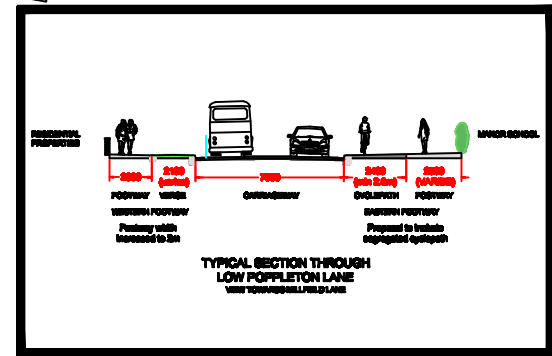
RESIDENTIAL PROPERTIES

MANOR SCHOOL

2000

2100 (varies)

7300

2400 (min 2.0m)

2000 (VARIES)

FOOTWAY

VERGE

CARRIAGEWAY

CYCLEPATH

FOOTWAY

WESTERN FOOTWAY

EASTERN FOOTWAY

Footway width increased to 2m

Proposal to include segregated cyclepath

TYPICAL SECTION THROUGH LOW POPPLETON LANE

VIEW TOWARDS MILLFIELD LANE